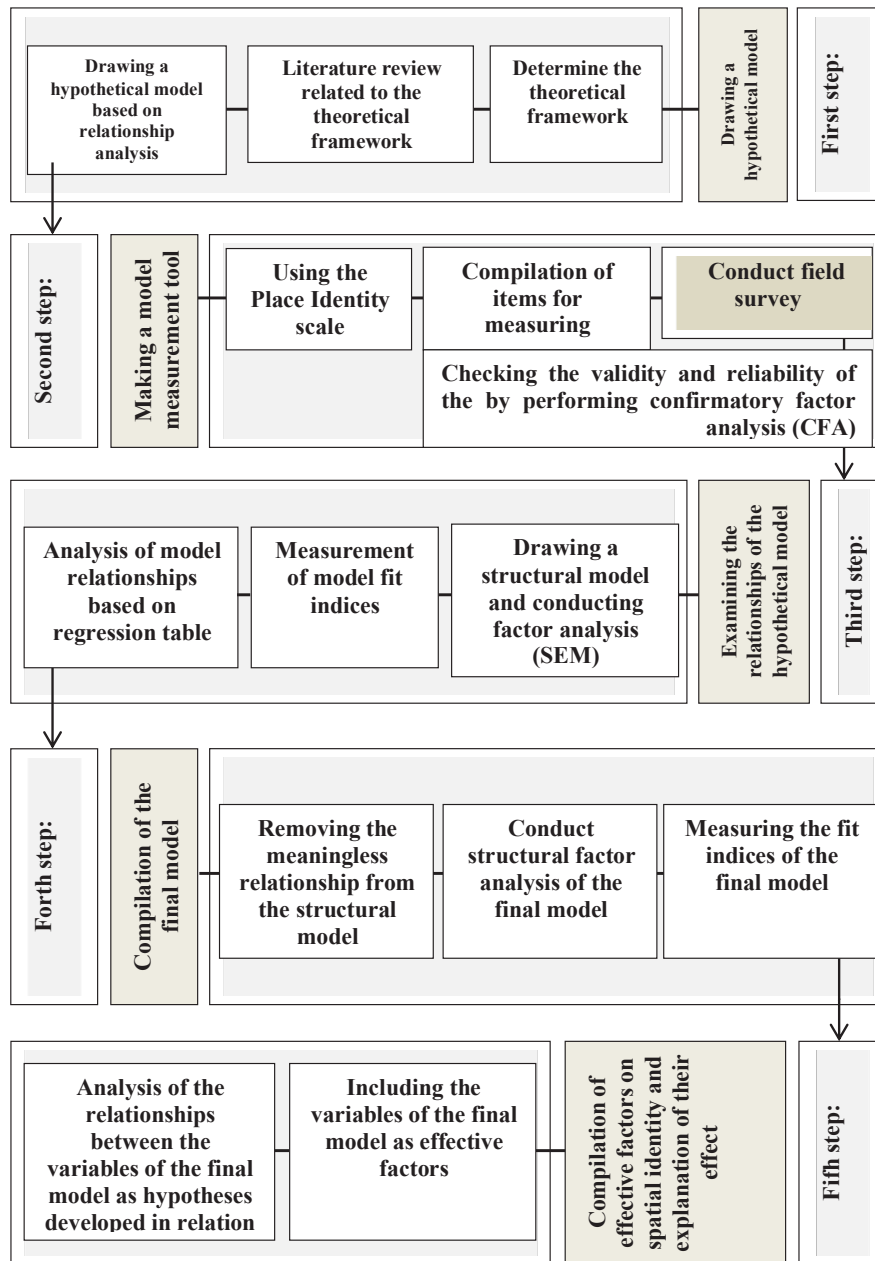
Drawing a hypothetical model based on relationship analysis

Literature review related to the theoretical framework

Determine the theoretical framework

Drawing a hypothetical model

First step:

Second step:

Making a model measurement tool

Using the Place Identity scale

Compilation of items for measuring

Conduct field survey

Checking the validity and reliability of the by performing confirmatory factor analysis (CFA)

Analysis of model relationships based on regression table

Measurement of model fit indices

Drawing a structural model and conducting factor analysis (SEM)

Examining the relationships of the hypothetical model

Third step:

Forth step:

Compilation of the final model

Removing the meaningless relationship from the structural model

Conduct structural factor analysis of the final model

Measuring the fit indices of the final model

Analysis of the relationships between the variables of the final model as hypotheses developed in relation

Including the variables of the final model as effective factors

Compilation of effective factors on spatial identity and explanation of their effect

Fifh step: